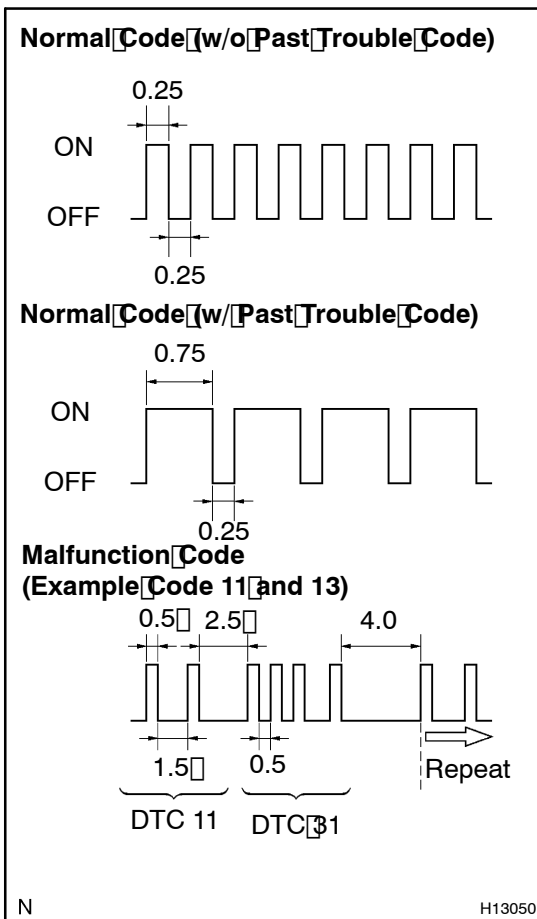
Normal Code (w/o Past Trouble Code)

0.25

ON

OFF

0.25

Normal Code (w/ Past Trouble Code)

0.75

ON

OFF

0.25

Malfunction Code
(Example Code 11 and 13)

0.5 2.5 4.0

1.5 0.5 Repeat

DTC 11 DTC 31

N

H13050